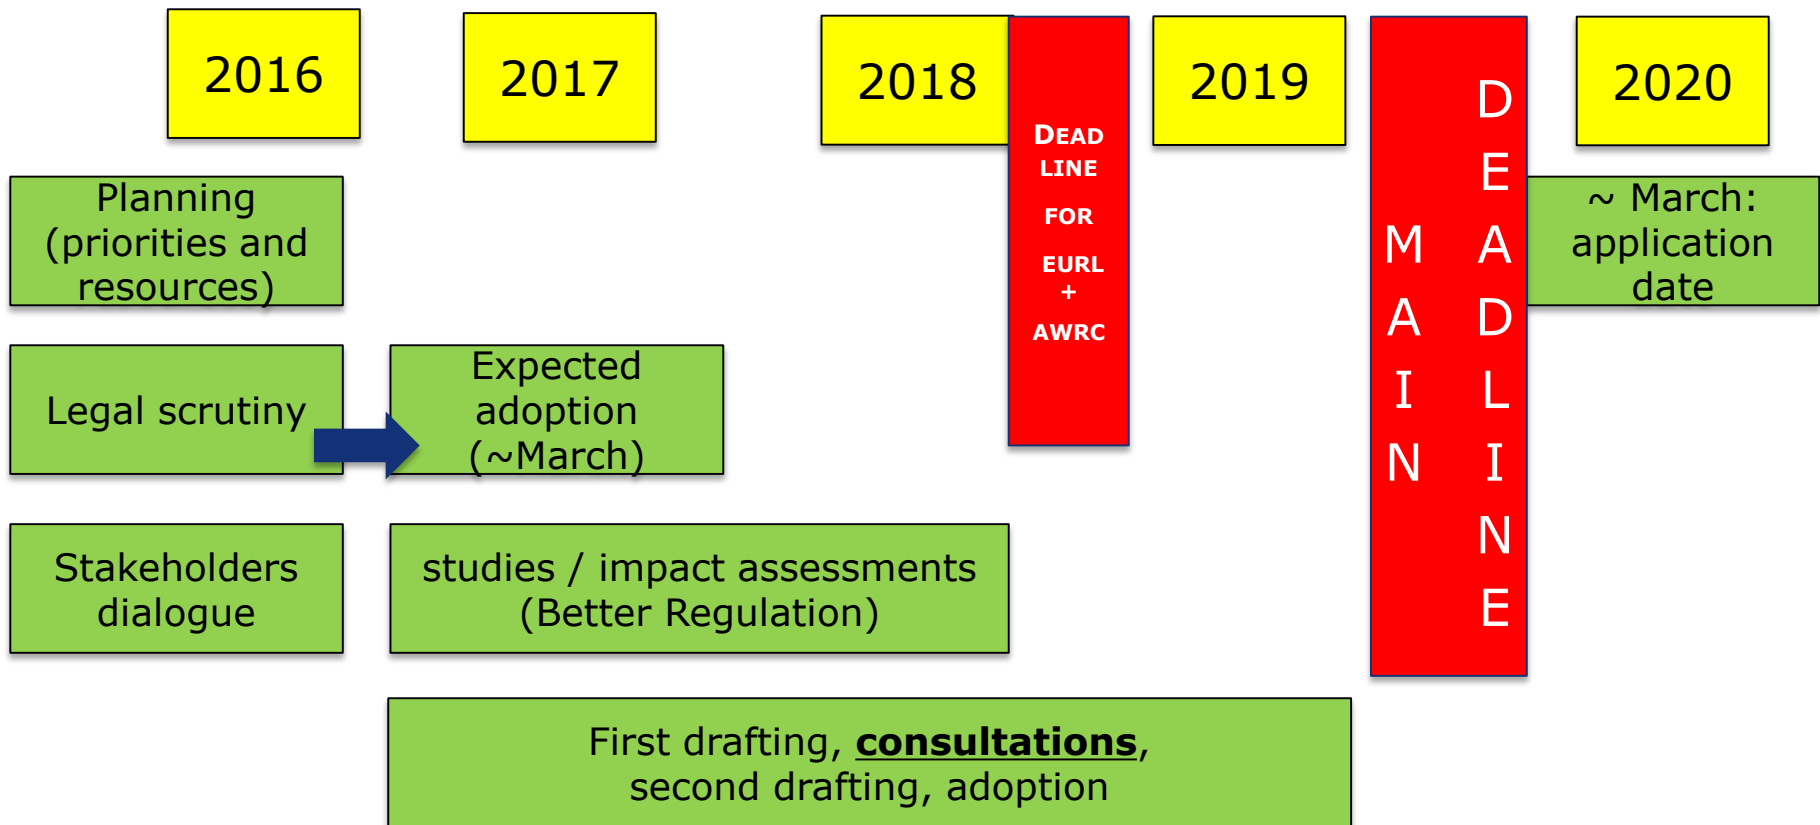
2016

2017

2018

DEAD LINE FOR EURL + AWRC

2019

MAIN DEADLINE

2020

Planning (priorities and resources)

~ March: application date

Legal scrutiny

Expected adoption (~March)

Stakeholders dialogue

studies / impact assessments (Better Regulation)

First drafting, **consultations**, second drafting, adoption